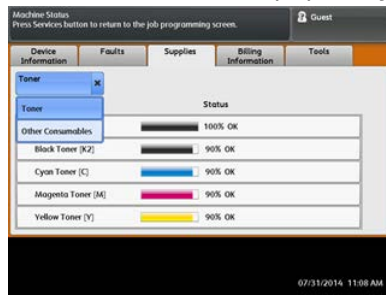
Machine Status
Press Services button to return to the job programming screen.

Guest

Device Information | Faults | Supplies | Billing Information | Tools

Toner

Toner
Other Consumables

Status

100% OK

Black Toner [K2] 90% OK

Cyan Toner [C] 90% OK

Magenta Toner [M] 90% OK

Yellow Toner [Y] 90% OK

07/31/2014 11:08 AM